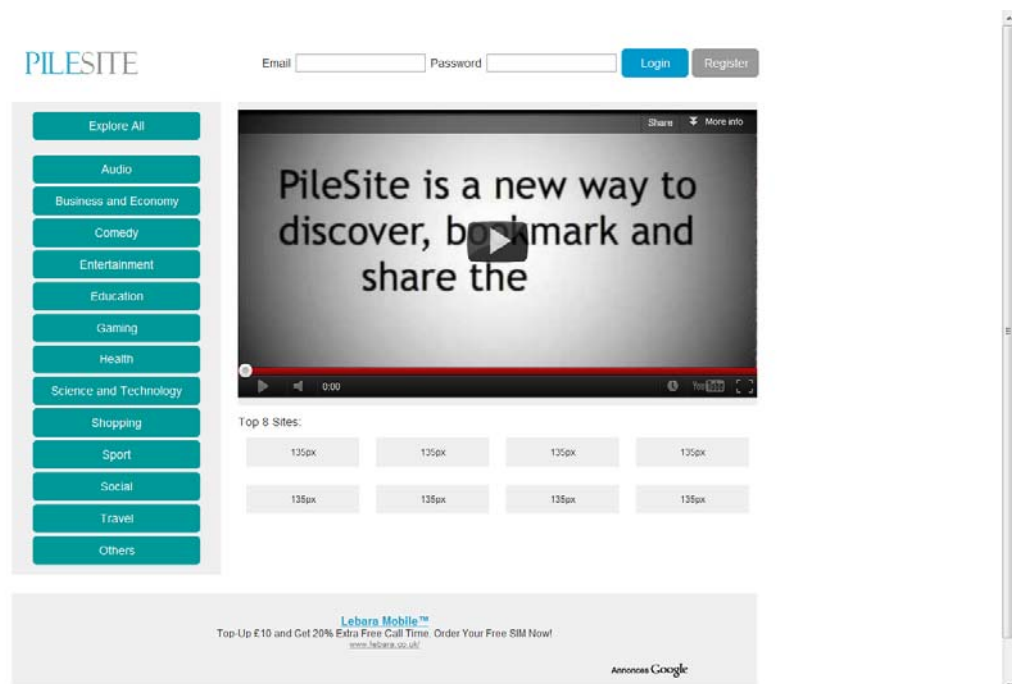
PILESITE

Email
Password
Login
Register

Explore All
Audio
Business and Economy
Comedy
Entertainment
Education
Gaming
Health
Science and Technology
Shopping
Sport
Social
Travel
Others

Share
More info

PileSite is a new way to discover, bo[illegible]kmark and share the

0:00
YouTube

Top 8 Sites:

| 135px | 135px | 135px | 135px |
|---|---|---|---|
| 135px | 135px | 135px | 135px |

Lebara Mobile™
Top-Up £10 and Get 20% Extra Free Call Time. Order Your Free SIM Now!
www.lebara.co.uk/

Annonces Google